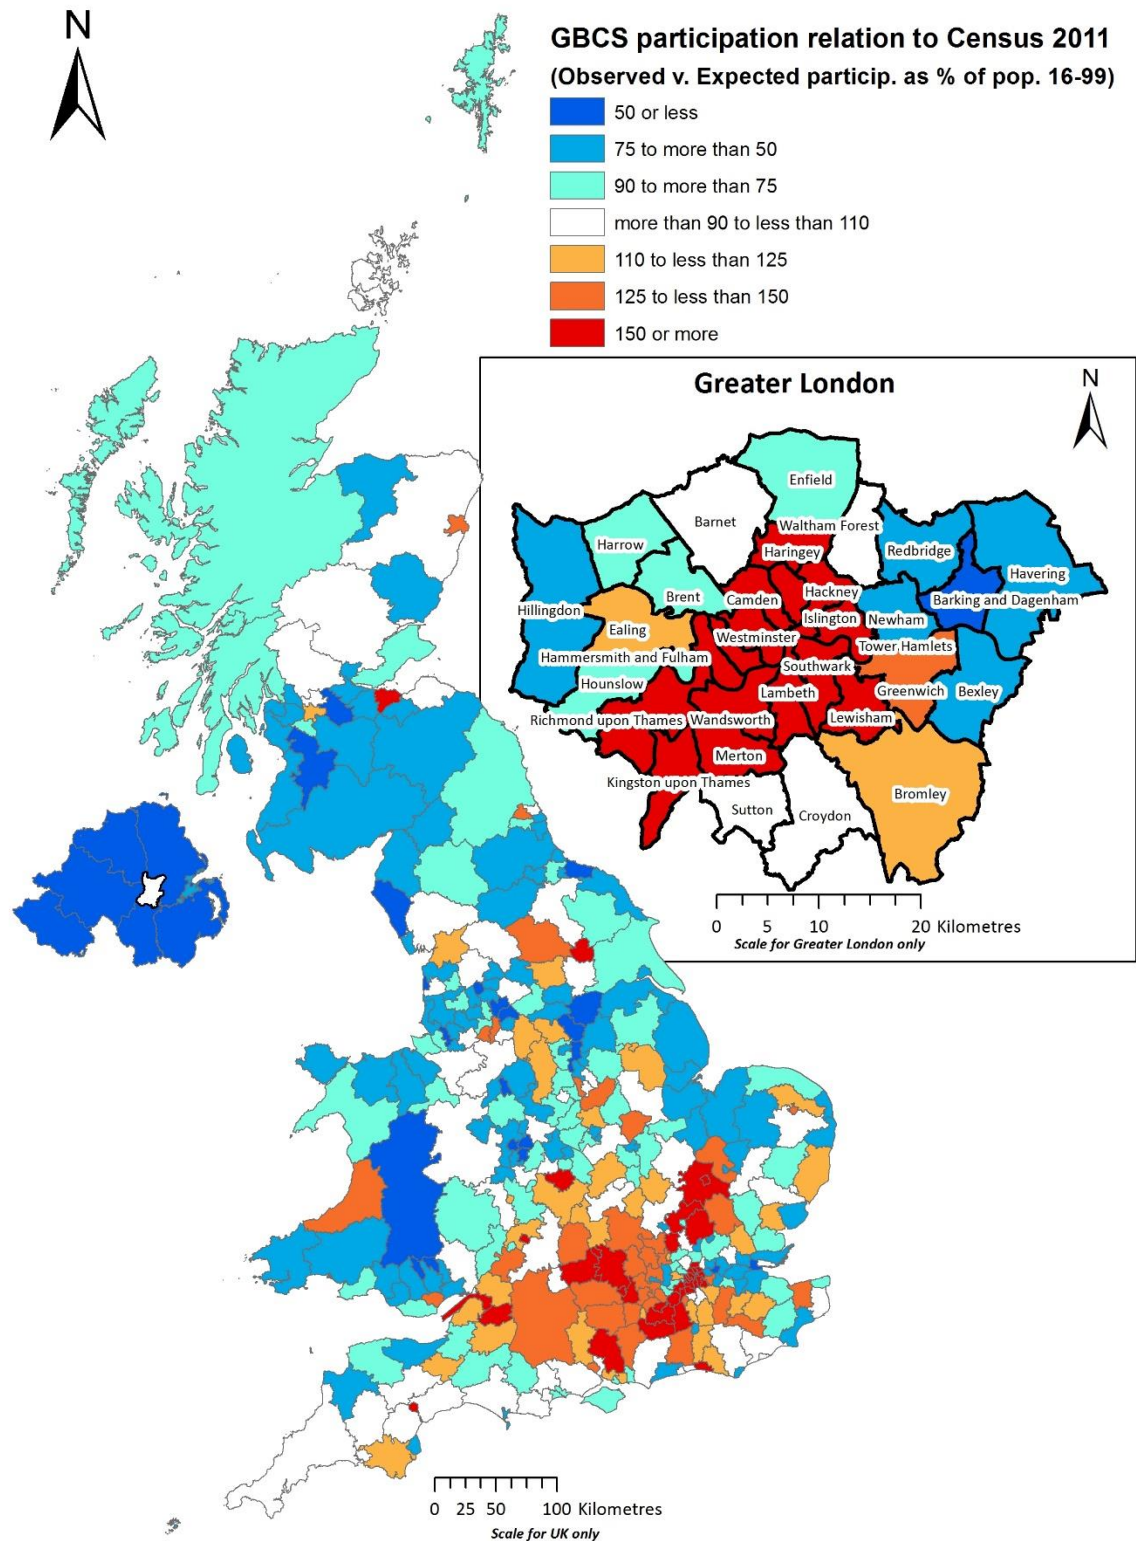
N

GBCS participation relation to Census 2011
(Observed v. Expected particip. as % of pop. 16-99)
50 or less
75 to more than 50
90 to more than 75
more than 90 to less than 110
110 to less than 125
125 to less than 150
150 or more

Greater London
N
Enfield
Barnet
Waltham Forest
Harrow
Haringey
Redbridge
Havering
Brent
Camden
Hackney
Barking and Dagenham
Hillingdon
Islington
Newham
Ealing
Westminster
Tower Hamlets
Hammersmith and Fulham
Southwark
Hounslow
Lambeth
Greenwich
Bexley
Richmond upon Thames
Wandsworth
Lewisham
Merton
Kingston upon Thames
Bromley
Sutton
Croydon
0 5 10 20 Kilometres
Scale for Greater London only

0 25 50 100 Kilometres
Scale for UK only